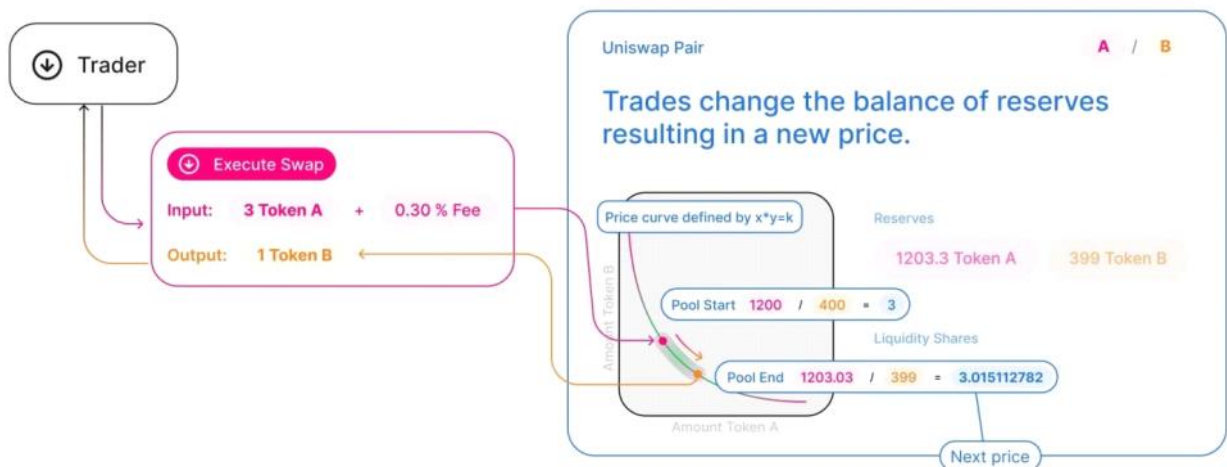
Trader

Execute Swap

Input: 3 Token A + 0.30 % Fee

Output: 1 Token B

Uniswap Pair

A / B

Trades change the balance of reserves resulting in a new price.

Price curve defined by x*y=k

Reserves

1203.3 Token A

399 Token B

Amount Token B

Pool Start 1200 / 400 = 3

Liquidity Shares

Pool End 1203.03 / 399 = 3.015112782

Amount Token A

Next price